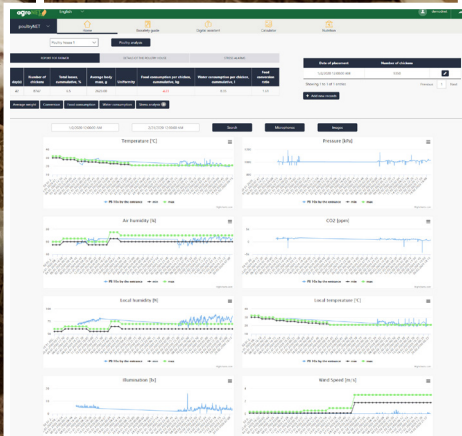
agro

English

poultry681

Home

Breeding guide

Digital assistant

Locations

Statistics

Poultry house 1

Profile analysis

Date of placement

Number of chickens

Add new records

Average weight

Conversion

Feed consumption

Water consumption

Previous

1

Next

Search

Microphone

Images

Temperature [°C]

Pressure [kPa]

Air humidity [%]

CO2 [ppm]

Local humidity [%]

Local temperature [°C]

Illumination [lx]

Wind Speed [m/s]